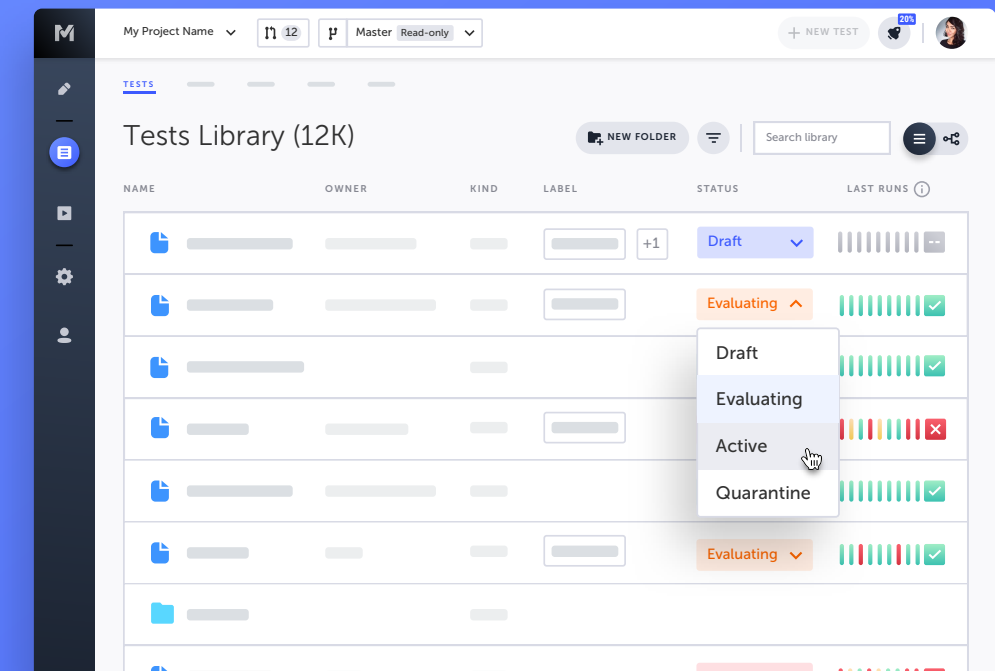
My Project Name 12 Master Read-only + NEW TEST 20%

TESTS

Tests Library (12K)

NEW FOLDER

Search library

| NAME | OWNER | KIND | LABEL | STATUS | LAST RUNS |
|---|---|---|---|---|---|
| | | | +1 | Draft | |
| | | | | Evaluating | |
| | | | | | |
| | | | | | |
| | | | | | |
| | | | | Evaluating | |

Draft
Evaluating
Active
Quarantine